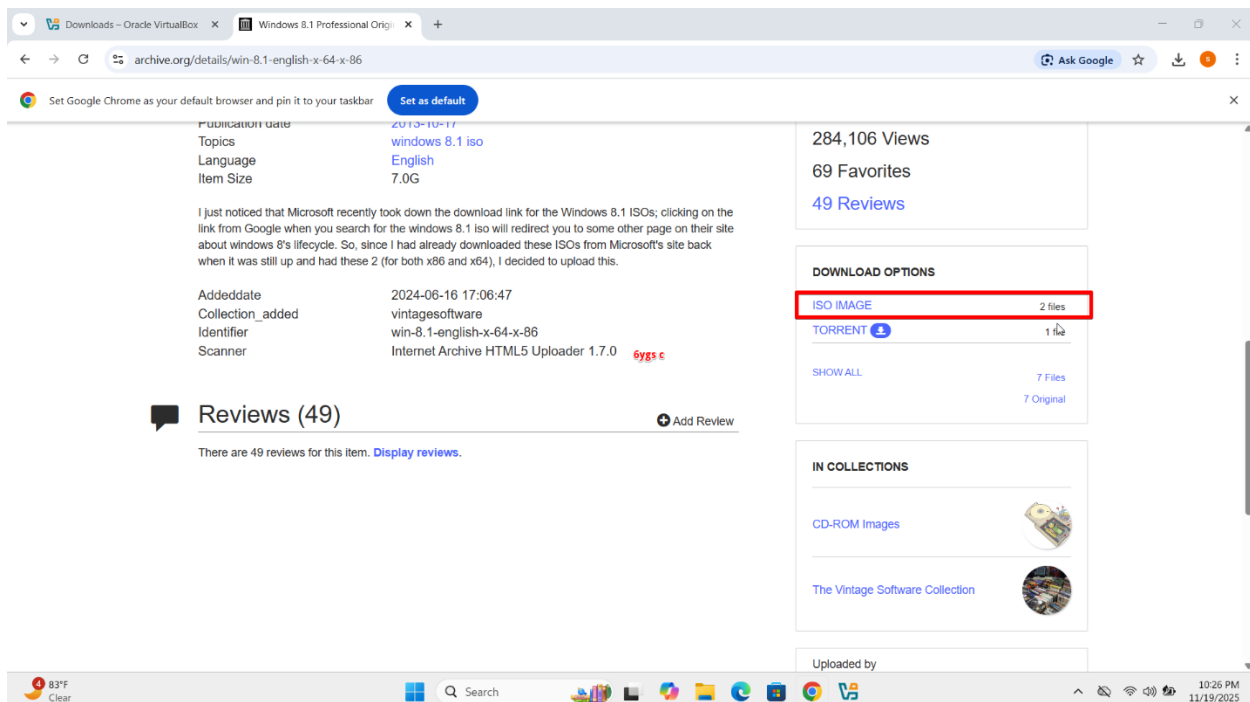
Downloads – Oracle VirtualBox ×
Windows 8.1 Professional Origi ×
+
archive.org/details/win-8.1-english-x-64-x-86
Ask Google
Set Google Chrome as your default browser and pin it to your taskbar
Set as default
×

Publication date 2013-10-17
Topics windows 8.1 iso
Language English
Item Size 7.0G

I just noticed that Microsoft recently took down the download link for the Windows 8.1 ISOs; clicking on the link from Google when you search for the windows 8.1 iso will redirect you to some other page on their site about windows 8's lifecycle. So, since I had already downloaded these ISOs from Microsoft's site back when it was still up and had these 2 (for both x86 and x64), I decided to upload this.

Addeddate 2024-06-16 17:06:47
Collection_added vintagesoftware
Identifier win-8.1-english-x-64-x-86
Scanner Internet Archive HTML5 Uploader 1.7.0 6ygs c

Reviews (49)
Add Review
There are 49 reviews for this item. Display reviews.

284,106 Views
69 Favorites
49 Reviews

DOWNLOAD OPTIONS
ISO IMAGE 2 files
TORRENT 1 file
SHOW ALL 7 Files
7 Original

IN COLLECTIONS
CD-ROM Images
The Vintage Software Collection

Uploaded by

4 83°F Clear
Search
10:26 PM 11/19/2025